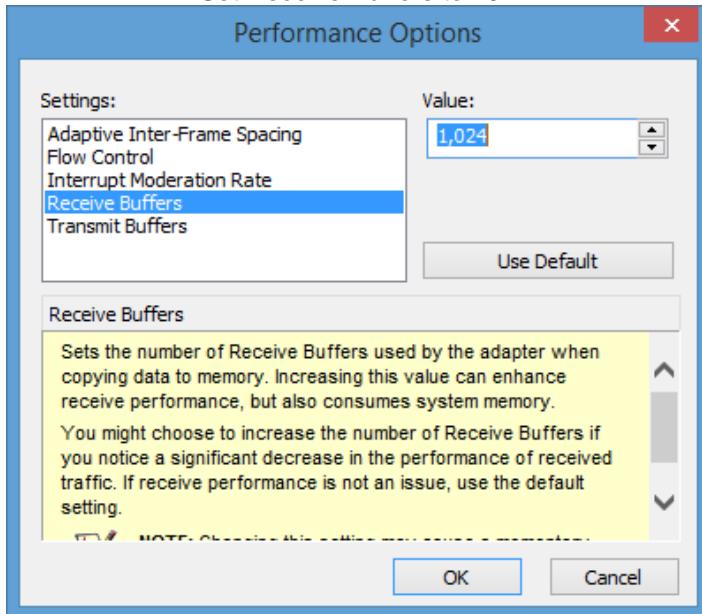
Performance Options

Settings:

Adaptive Inter-Frame Spacing
Flow Control
Interrupt Moderation Rate
Receive Buffers
Transmit Buffers

Value:

1,024

Use Default

Receive Buffers

Sets the number of Receive Buffers used by the adapter when copying data to memory. Increasing this value can enhance receive performance, but also consumes system memory.

You might choose to increase the number of Receive Buffers if you notice a significant decrease in the performance of received traffic. If receive performance is not an issue, use the default setting.

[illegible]

OK

Cancel